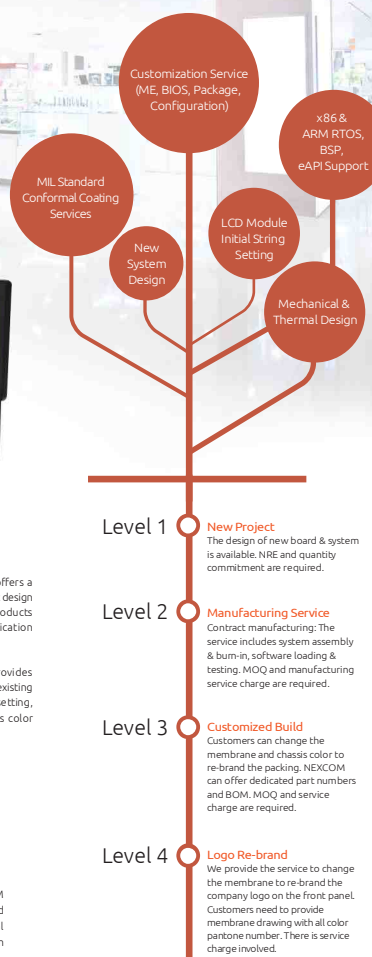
Customization Service (ME, BIOS, Package, Configuration)

x86 & ARM RTOS, BSP, eAPI Support

MIL Standard Conformal Coating Services

New System Design

LCD Module Initial String Setting

Mechanical & Thermal Design

ffers a
design
oducts
ication

ovides
existing
etting,
s color

Level 1 New Project
The design of new board & system is available. NRE and quantity commitment are required.

Level 2 Manufacturing Service
Contract manufacturing: The service includes system assembly & burn-in, software loading & testing. MOQ and manufacturing service charge are required.

Level 3 Customized Build
Customers can change the membrane and chassis color to re-brand the packing. NEXCOM can offer dedicated part numbers and BOM. MOQ and service charge are required.

Level 4 Logo Re-brand
We provide the service to change the membrane to re-brand the company logo on the front panel. Customers need to provide membrane drawing with all color pantone number. There is service charge involved.